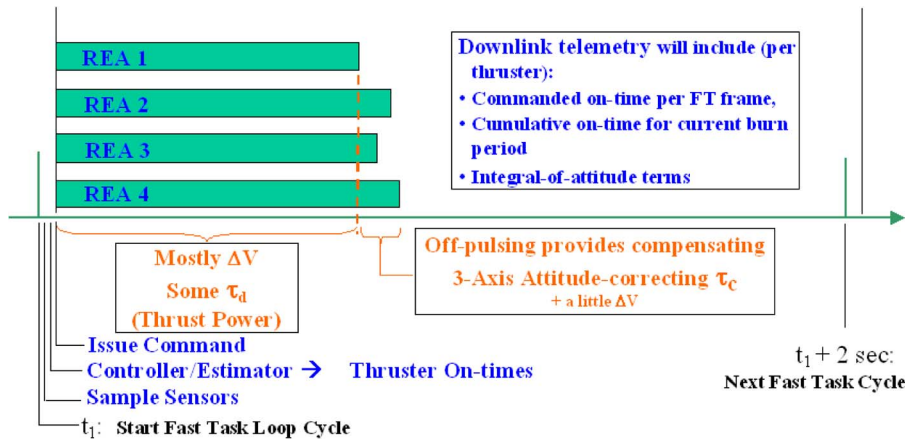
REA 1

REA 2

REA 3

REA 4

Downlink telemetry will include (per thruster):
• Commanded on-time per FT frame,
• Cumulative on-time for current burn period
• Integral-of-attitude terms

Mostly $\Delta V$
Some $\tau_d$
(Thrust Power)

Off-pulsing provides compensating
3-Axis Attitude-correcting $\tau_c$
+ a little $\Delta V$

Issue Command
Controller/Estimator → Thruster On-times
Sample Sensors
$t_1$: Start Fast Task Loop Cycle

$t_1 + 2$ sec:
Next Fast Task Cycle